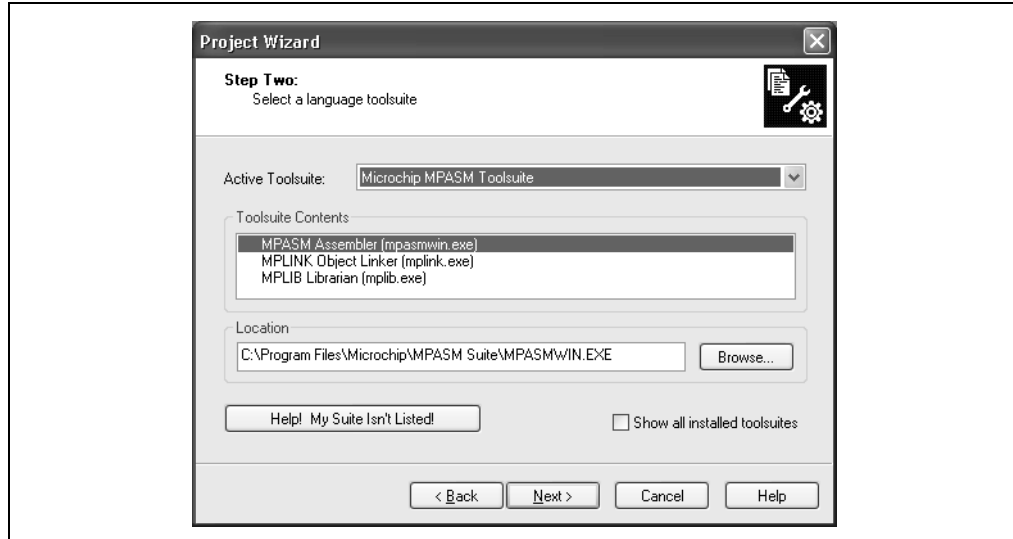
Project Wizard

Step Two:
Select a language toolsuite

Active Toolsuite: Microchip MPASM Toolsuite

Toolsuite Contents

MPASM Assembler (mpasmwin.exe)
MPLINK Object Linker (mplink.exe)
MPLIB Librarian (mplib.exe)

Location

C:\Program Files\Microchip\MPASM Suite\MPASMWIN.EXE

Browse...

Help! My Suite Isn't Listed!

Show all installed toolsuites

< Back

Next >

Cancel

Help